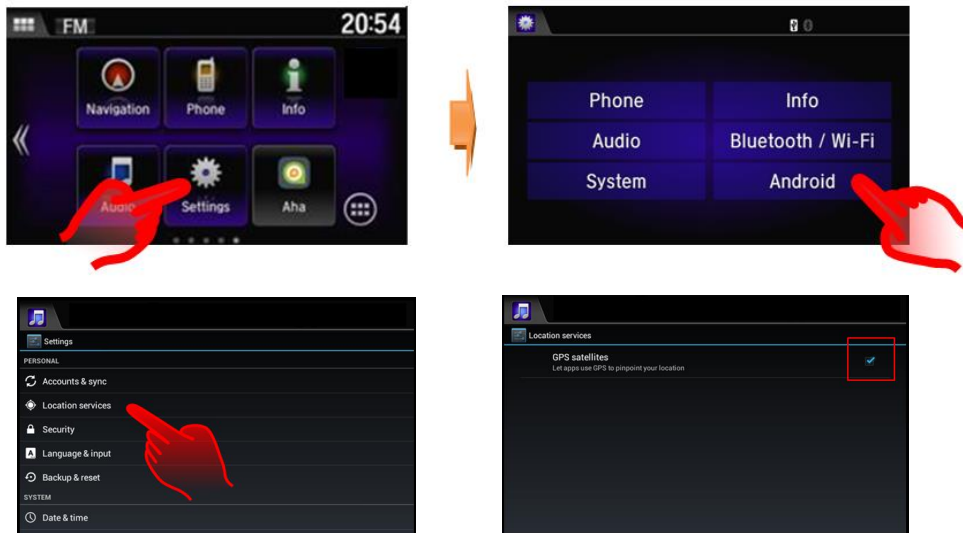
FM 20:54

Navigation
Phone
Info
Audio
Settings
Aha

Phone
Info
Audio
Bluetooth / Wi-Fi
System
Android

Settings
PERSONAL
Accounts & sync
Location services
Security
Language & input
Backup & reset
SYSTEM
Date & time

Location services
GPS satellites
Let apps use GPS to pinpoint your location